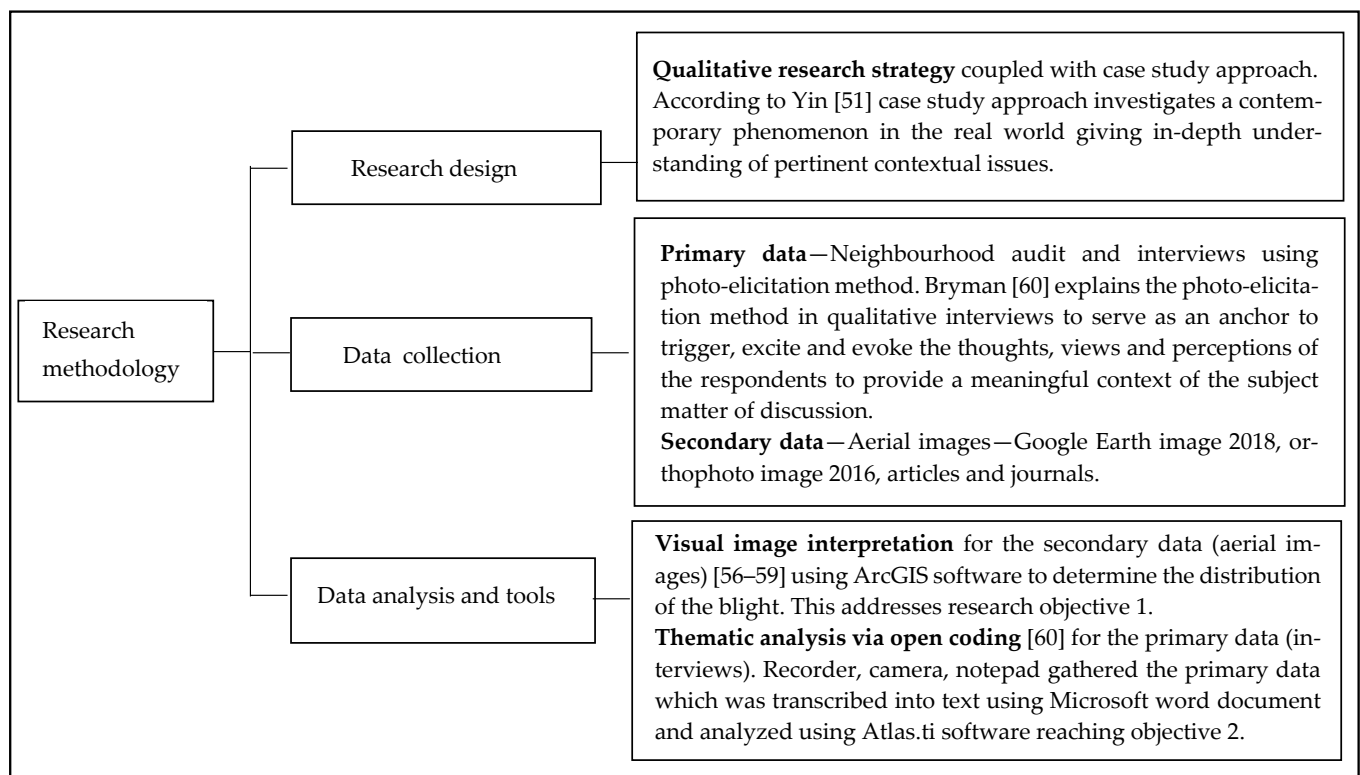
Research methodology

Research design

**Qualitative research strategy** coupled with case study approach. According to Yin [51] case study approach investigates a contemporary phenomenon in the real world giving in-depth understanding of pertinent contextual issues.

Data collection

**Primary data**—Neighbourhood audit and interviews using photo-elicitation method. Bryman [60] explains the photo-elicitation method in qualitative interviews to serve as an anchor to trigger, excite and evoke the thoughts, views and perceptions of the respondents to provide a meaningful context of the subject matter of discussion.
**Secondary data**—Aerial images—Google Earth image 2018, orthophoto image 2016, articles and journals.

Data analysis and tools

**Visual image interpretation** for the secondary data (aerial images) [56–59] using ArcGIS software to determine the distribution of the blight. This addresses research objective 1.
**Thematic analysis via open coding** [60] for the primary data (interviews). Recorder, camera, notepad gathered the primary data which was transcribed into text using Microsoft word document and analyzed using Atlas.ti software reaching objective 2.